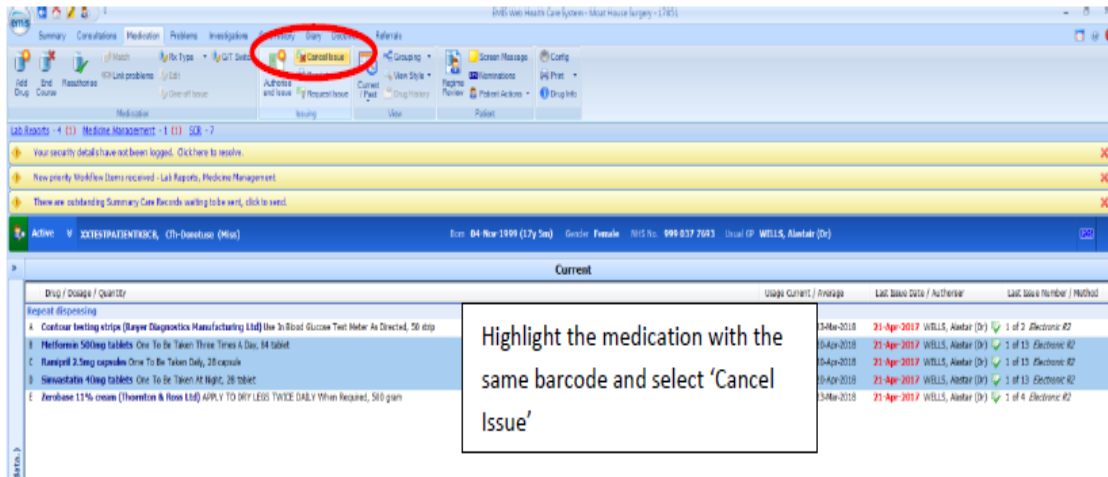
EMIS Web Health Care System - Moor House Surgery - 17851

Summary Consultations Medication Problems Investigations Care History Diary Documents Referrals

Add Drug End Course Reauthorise Match Link problems Rx Type Edit One-off issue G/T Switch Authorise and Issue Cancel Issue Request Issue Current / Past Grouping View Style Drug History Regimen Review Screen Message Nominations Patient Actions Config Print Drug Info

Medication Issuing View Patient

Lab Reports - 4 (1) Medicine Management - 1 (1) SCR - 7

Your security details have not been logged. Click here to resolve.

New priority Workflow Items received - Lab Reports, Medicine Management.

There are outstanding Summary Care Records waiting to be sent, click to send.

Active XXTESTPATIENTKBCB, CTh-Donotuse (Miss) Born 04-Nov-1999 (17y 5m) Gender Female NHS No. 999 037 7693 Usual GP WELLS, Alastair (Dr)

Current

Drug / Dosage / Quantity | Usage Current / Average | Last Issue Date / Authoriser | Last Issue Number / Method

Repeat dispensing
A Contour testing strips (Bayer Diagnostics Manufacturing Ltd) Use In Blood Glucose Test Meter As Directed, 50 strip 13-Mar-2018 21-Apr-2017 WELLS, Alastair (Dr) 1 of 2 Electronic R2
B Metformin 500mg tablets One To Be Taken Three Times A Day, 84 tablet 20-Apr-2018 21-Apr-2017 WELLS, Alastair (Dr) 1 of 13 Electronic R2
C Ramipril 2.5mg capsules One To Be Taken Daily, 28 capsule 20-Apr-2018 21-Apr-2017 WELLS, Alastair (Dr) 1 of 13 Electronic R2
D Simvastatin 40mg tablets One To Be Taken At Night, 28 tablet 20-Apr-2018 21-Apr-2017 WELLS, Alastair (Dr) 1 of 13 Electronic R2
E Zerobase 11% cream (Thornton & Ross Ltd) APPLY TO DRY LEGS TWICE DAILY When Required, 500 gram 13-Mar-2018 21-Apr-2017 WELLS, Alastair (Dr) 1 of 4 Electronic R2

Highlight the medication with the same barcode and select 'Cancel Issue'